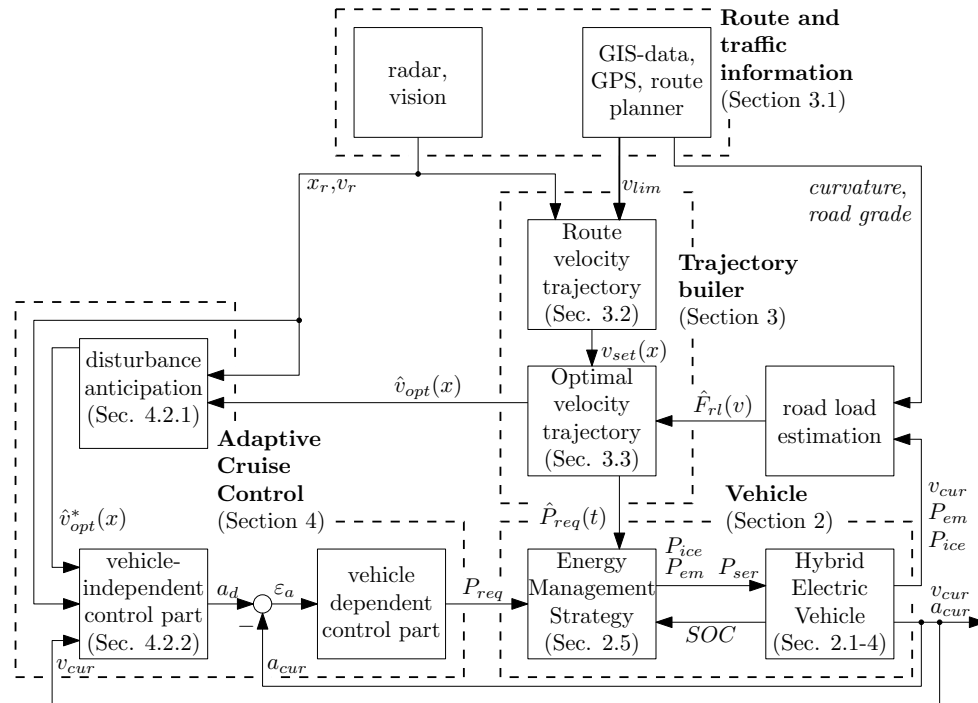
Route and traffic information (Section 3.1)

radar, vision

GIS-data, GPS, route planner

$x_r$,$v_r$

$v_{lim}$

curvature, road grade

Route velocity trajectory (Sec. 3.2)

Trajectory builer (Section 3)

$v_{set}(x)$

disturbance anticipation (Sec. 4.2.1)

$\hat{v}_{opt}(x)$

Optimal velocity trajectory (Sec. 3.3)

$\hat{F}_{rl}(v)$

road load estimation

Adaptive Cruise Control (Section 4)

$\hat{v}^*_{opt}(x)$

$\hat{P}_{req}(t)$

Vehicle (Section 2)

$v_{cur}$
$P_{em}$
$P_{ice}$

vehicle-independent control part (Sec. 4.2.2)

$a_d$

$\varepsilon_a$

−

vehicle dependent control part

$P_{req}$

Energy Management Strategy (Sec. 2.5)

$P_{ice}$
$P_{em}$
$P_{ser}$

Hybrid Electric Vehicle (Sec. 2.1-4)

$SOC$

$v_{cur}$
$a_{cur}$

$v_{cur}$

$a_{cur}$